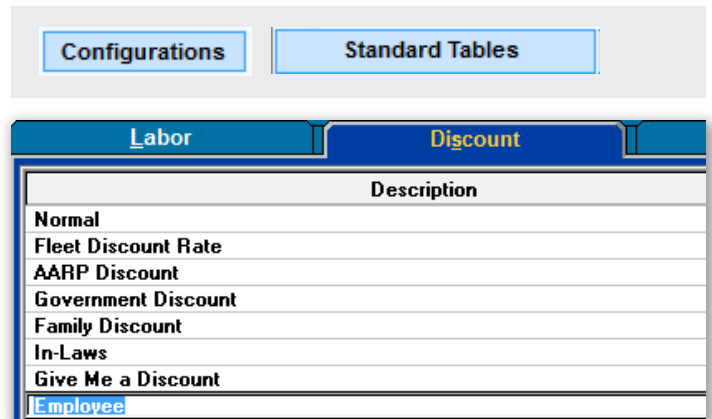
Configurations

Standard Tables

Labor

Discount

| Description |
|---|
| Normal |
| Fleet Discount Rate |
| AARP Discount |
| Government Discount |
| Family Discount |
| In-Laws |
| Give Me a Discount |
| Employee |